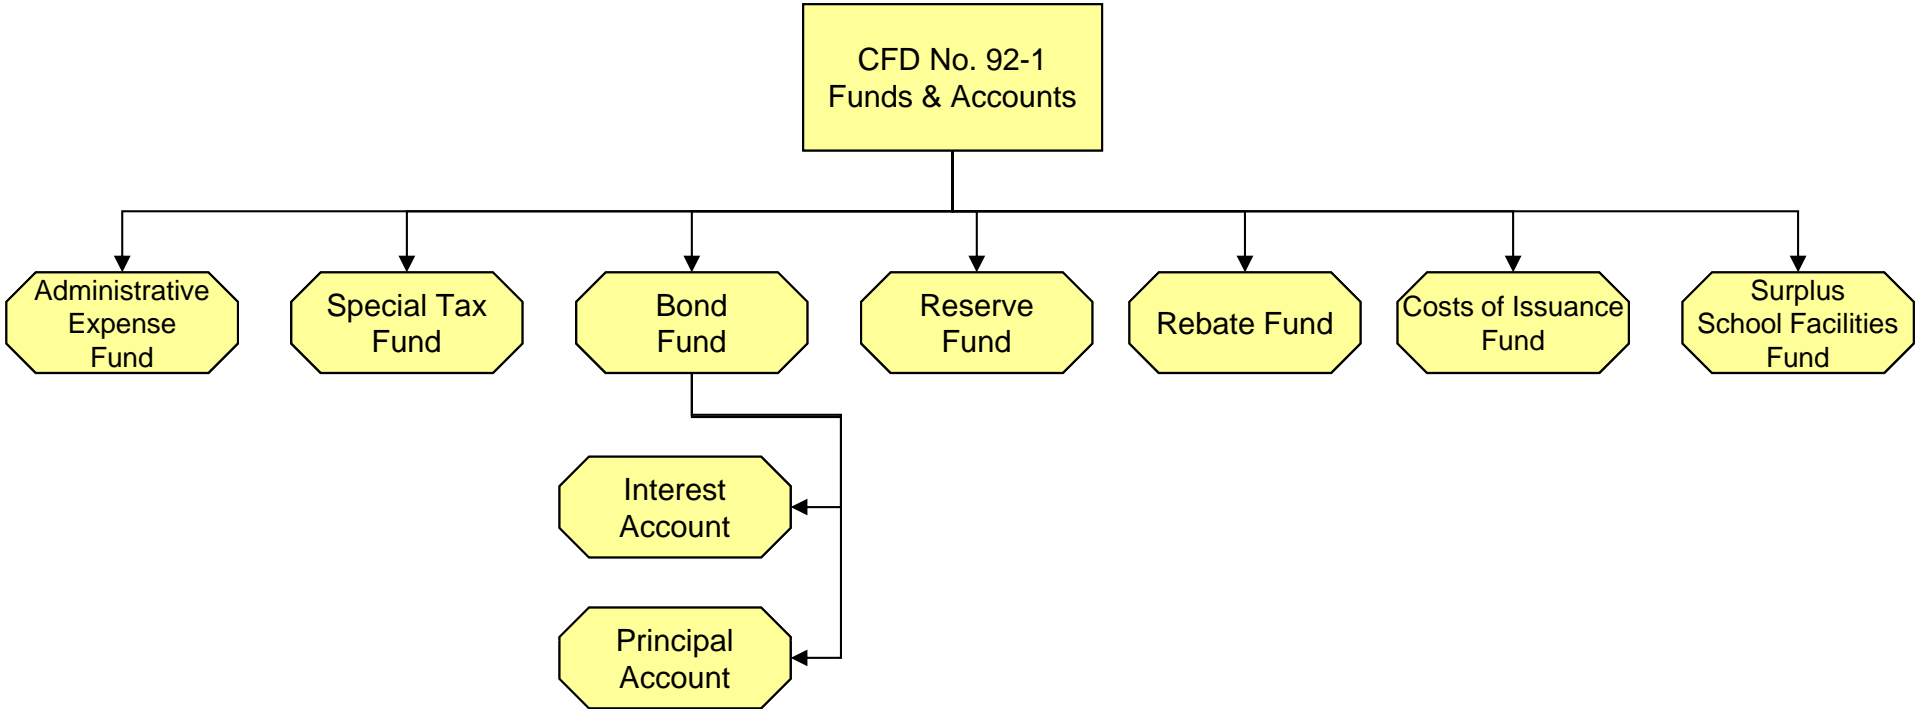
CFD No. 92-1
Funds & Accounts

Administrative Expense Fund

Special Tax Fund

Bond Fund

Reserve Fund

Rebate Fund

Costs of Issuance Fund

Surplus School Facilities Fund

Interest Account

Principal Account